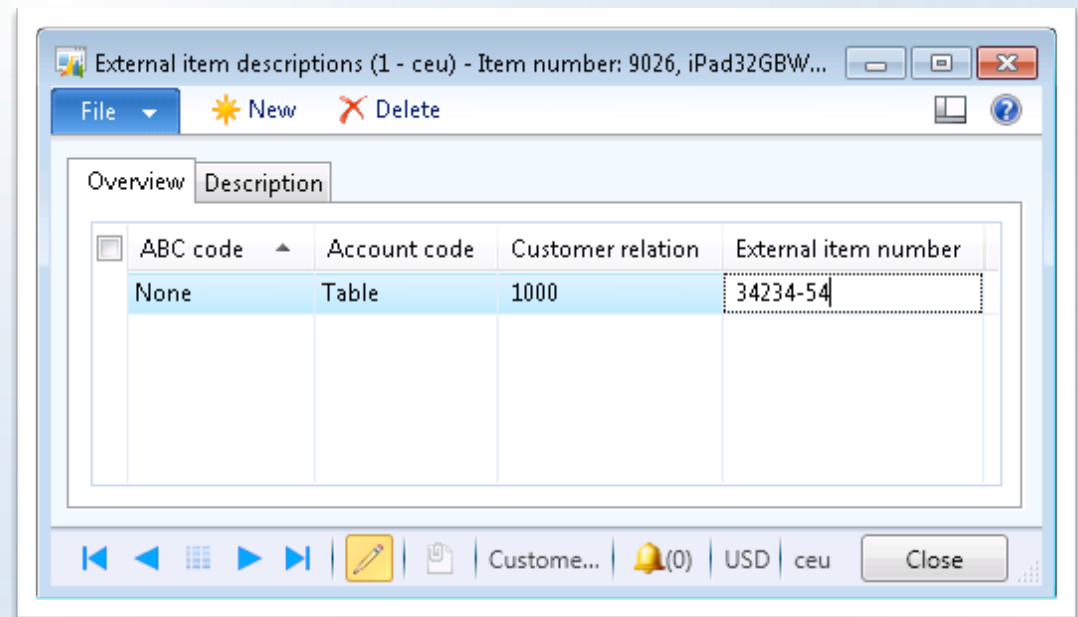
External item descriptions (1 - ceu) - Item number: 9026, iPad32GBW...

File New Delete

Overview Description

| ABC code | Account code | Customer relation | External item number |
|---|---|---|---|
| None | Table | 1000 | 34234-54 |

Custome... (0) USD ceu Close